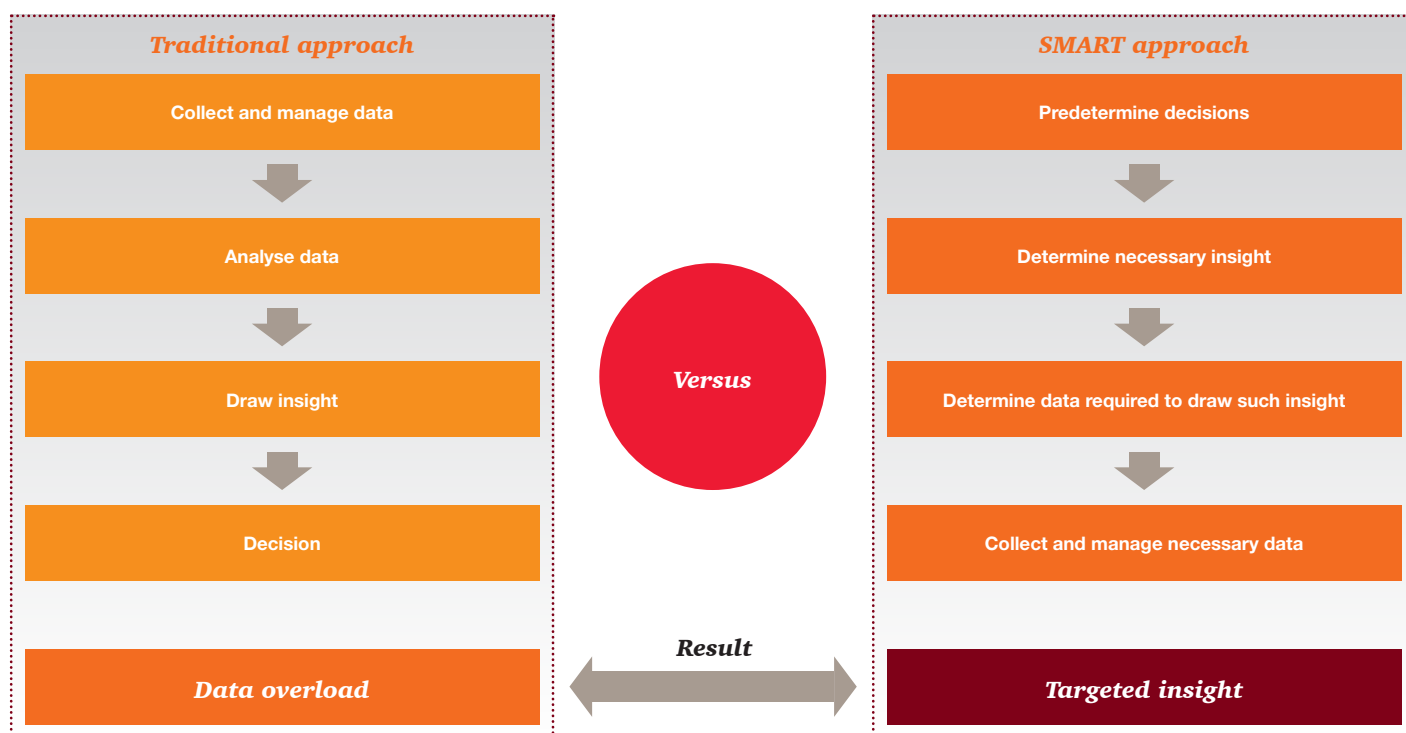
Traditional approach

Collect and manage data

Analyse data

Draw insight

Decision

Data overload

Versus

Result

SMART approach

Predetermine decisions

Determine necessary insight

Determine data required to draw such insight

Collect and manage necessary data

Targeted insight